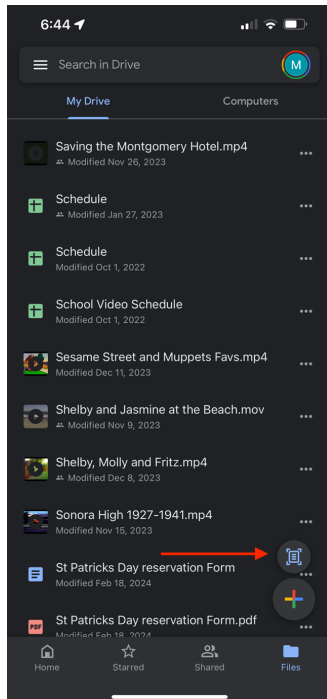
6:44

Search in Drive

M

My Drive

Computers

Saving the Montgomery Hotel.mp4
Modified Nov 26, 2023

Schedule
Modified Jan 27, 2023

Schedule
Modified Oct 1, 2022

School Video Schedule
Modified Oct 1, 2022

Sesame Street and Muppets Favs.mp4
Modified Dec 11, 2023

Shelby and Jasmine at the Beach.mov
Modified Nov 9, 2023

Shelby, Molly and Fritz.mp4
Modified Dec 8, 2023

Sonora High 1927-1941.mp4
Modified Nov 15, 2023

St Patricks Day reservation Form
Modified Feb 18, 2024

PDF
St Patricks Day reservation Form.pdf
Modified Feb 18, 2024

Home

Starred

Shared

Files